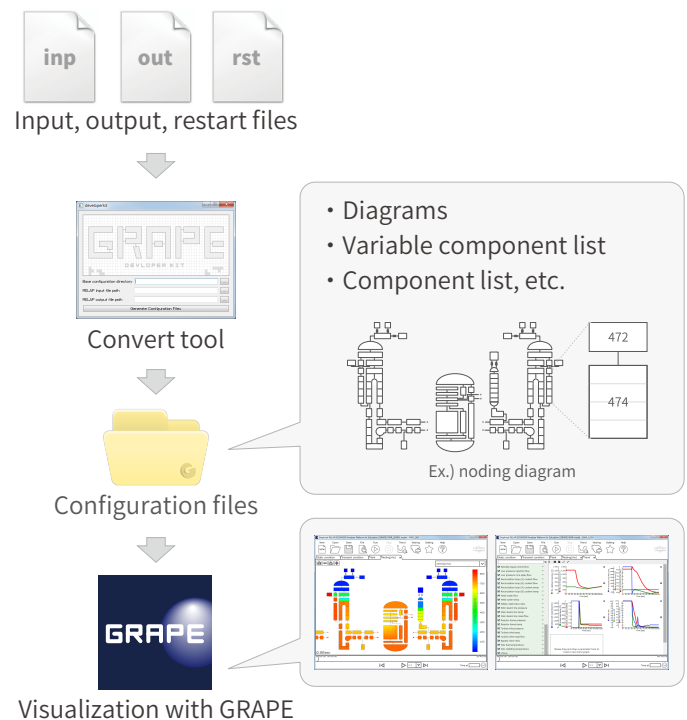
inp

out

rst

Input, output, restart files

developerkit

GRAPE

DEVELOPER KIT

Base configuration directory:

RELAP input file path:

RELAP output file path:

Generate Configuration Files

Convert tool

・Diagrams
・Variable component list
・Component list, etc.

472

474

Ex.) noding diagram

Configuration files

GRAPE

Visualization with GRAPE